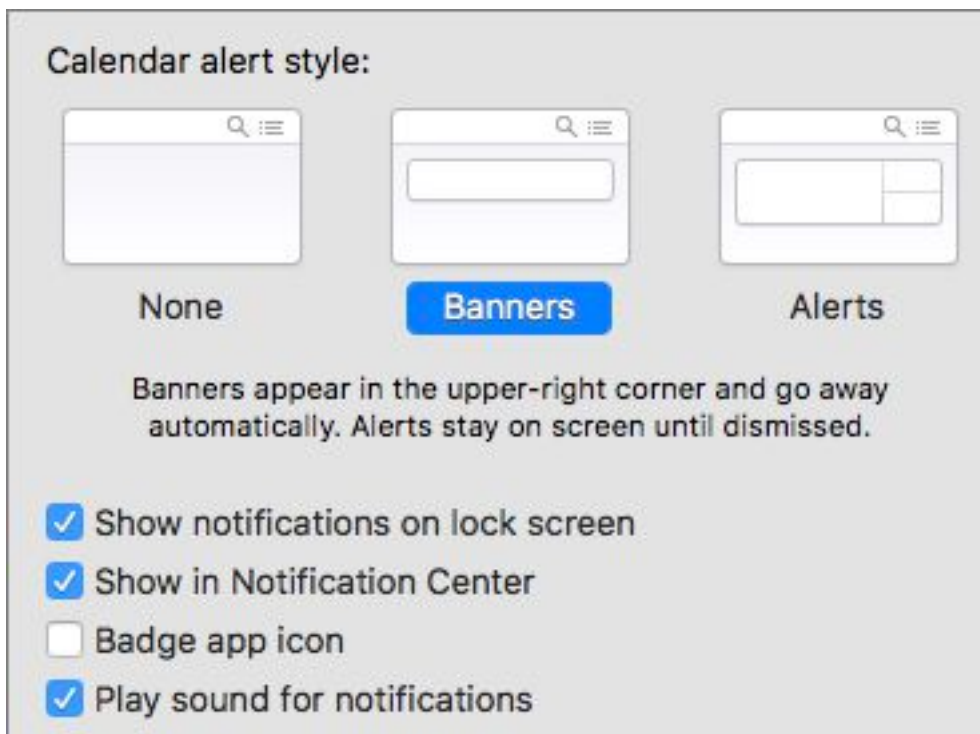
Calendar alert style:

None

Banners

Alerts

Banners appear in the upper-right corner and go away automatically. Alerts stay on screen until dismissed.

Show notifications on lock screen

Show in Notification Center

Badge app icon

Play sound for notifications